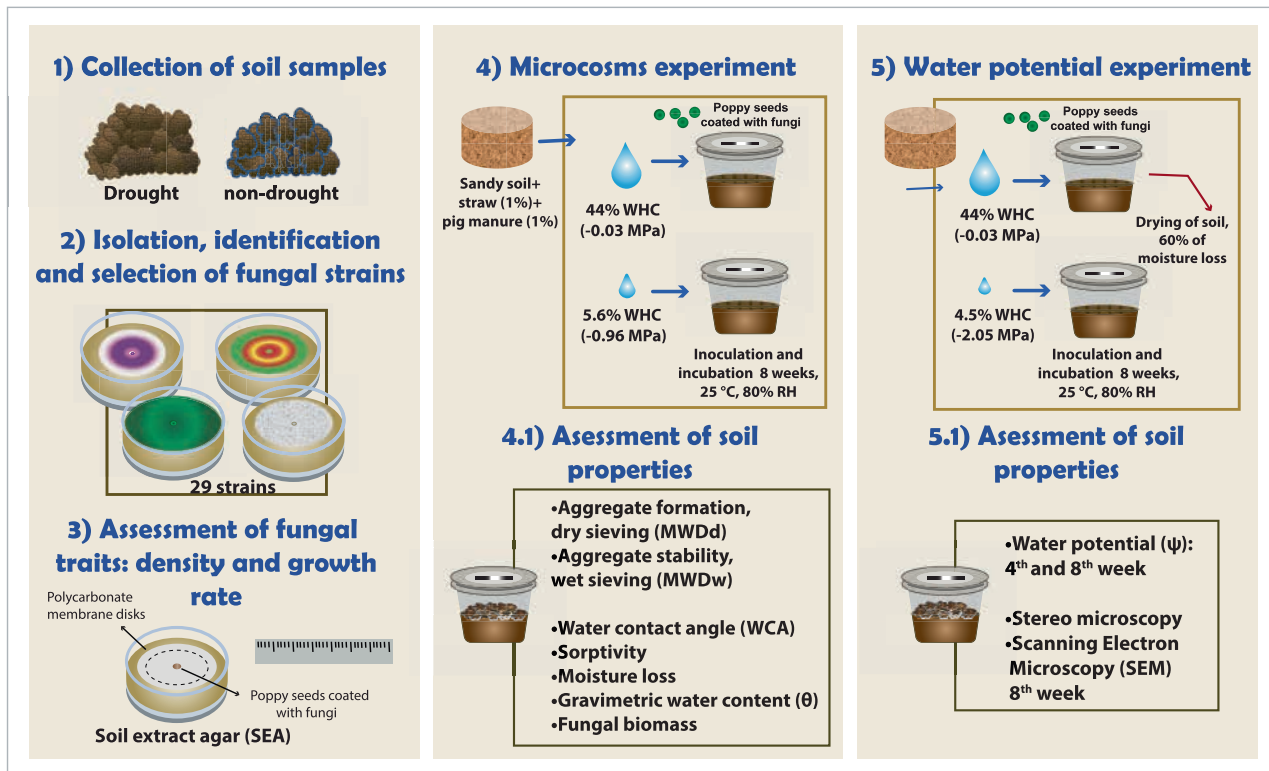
1) Collection of soil samples

Drought non-drought

2) Isolation, identification and selection of fungal strains

29 strains

3) Assessment of fungal traits: density and growth rate

Polycarbonate membrane disks

Poppy seeds coated with fungi

Soil extract agar (SEA)

4) Microcosms experiment

Sandy soil+ straw (1%)+ pig manure (1%)

Poppy seeds coated with fungi

44% WHC (-0.03 MPa)

5.6% WHC (-0.96 MPa)

Inoculation and incubation 8 weeks, 25 °C, 80% RH

4.1) Asessment of soil properties

•Aggregate formation, dry sieving (MWDd)
•Aggregate stability, wet sieving (MWDw)

•Water contact angle (WCA)
•Sorptivity
•Moisture loss
•Gravimetric water content (θ)
•Fungal biomass

5) Water potential experiment

Poppy seeds coated with fungi

44% WHC (-0.03 MPa)

Drying of soil, 60% of moisture loss

4.5% WHC (-2.05 MPa)

Inoculation and incubation 8 weeks, 25 °C, 80% RH

5.1) Asessment of soil properties

•Water potential (ψ): 4$^{th}$ and 8$^{th}$ week

•Stereo microscopy
•Scanning Electron Microscopy (SEM) 8$^{th}$ week